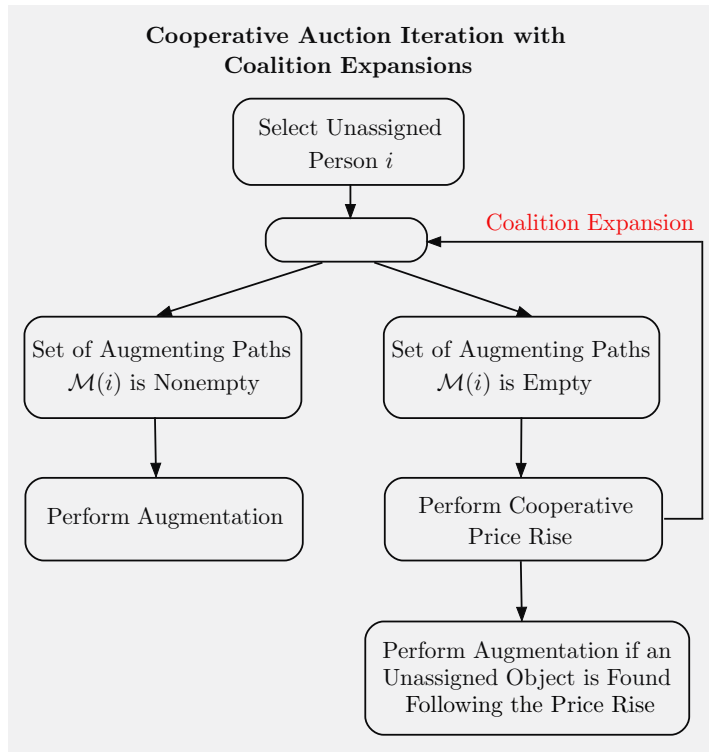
**Cooperative Auction Iteration with Coalition Expansions**

Select Unassigned Person $i$

Coalition Expansion

Set of Augmenting Paths $\mathcal{M}(i)$ is Nonempty

Set of Augmenting Paths $\mathcal{M}(i)$ is Empty

Perform Augmentation

Perform Cooperative Price Rise

Perform Augmentation if an Unassigned Object is Found Following the Price Rise